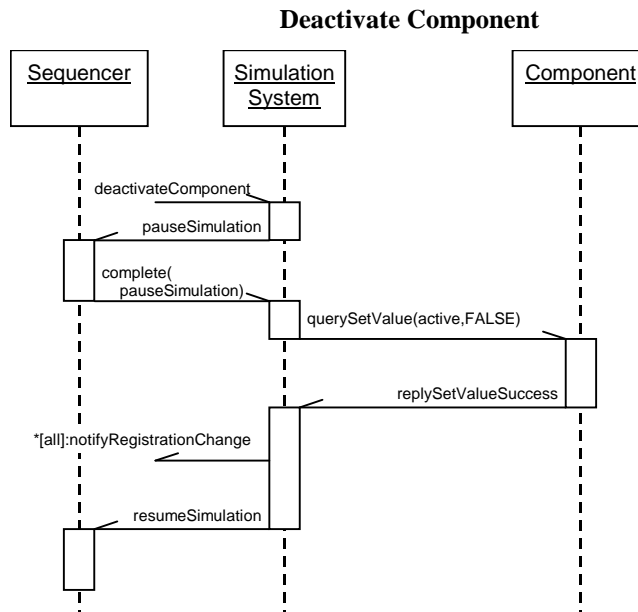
Deactivate Component

Sequencer

Simulation System

Component

deactivateComponent

pauseSimulation

complete( pauseSimulation)

querySetValue(active,FALSE)

replySetValueSuccess

*[all]:notifyRegistrationChange

resumeSimulation